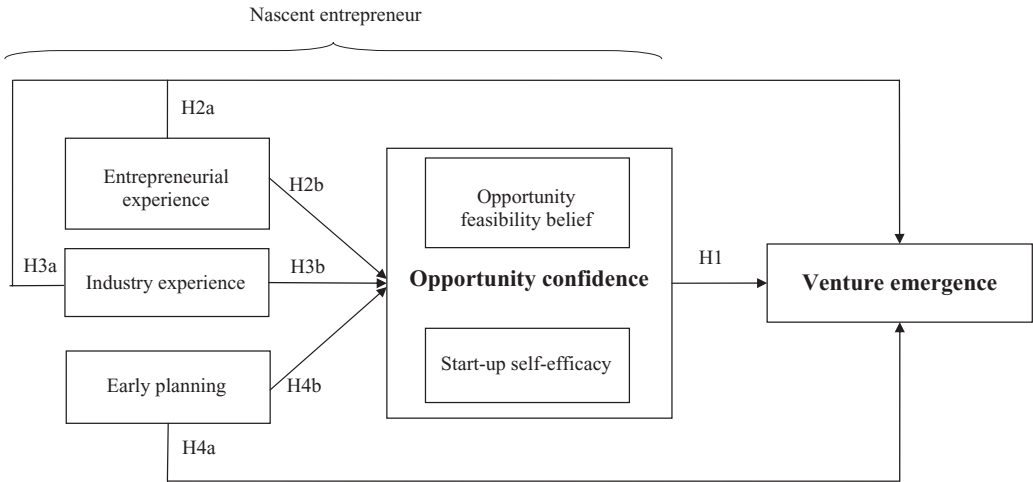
Nascent entrepreneur

H2a

Entrepreneurial experience

H2b

H3a

Industry experience

H3b

Early planning

H4b

H4a

Opportunity feasibility belief

Opportunity confidence

Start-up self-efficacy

H1

Venture emergence